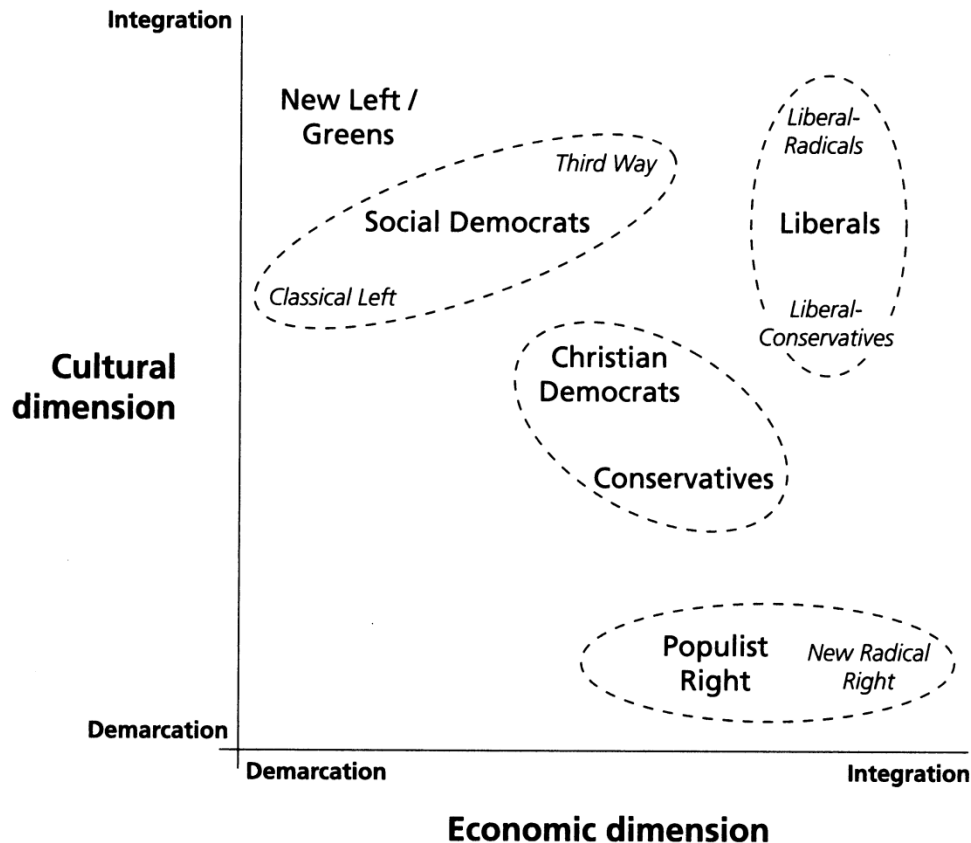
Integration

New Left / Greens

Third Way

Social Democrats

Classical Left

Liberal-Radicals

Liberals

Liberal-Conservatives

Cultural dimension

Christian Democrats

Conservatives

Populist Right

New Radical Right

Demarcation

Demarcation

Integration

Economic dimension